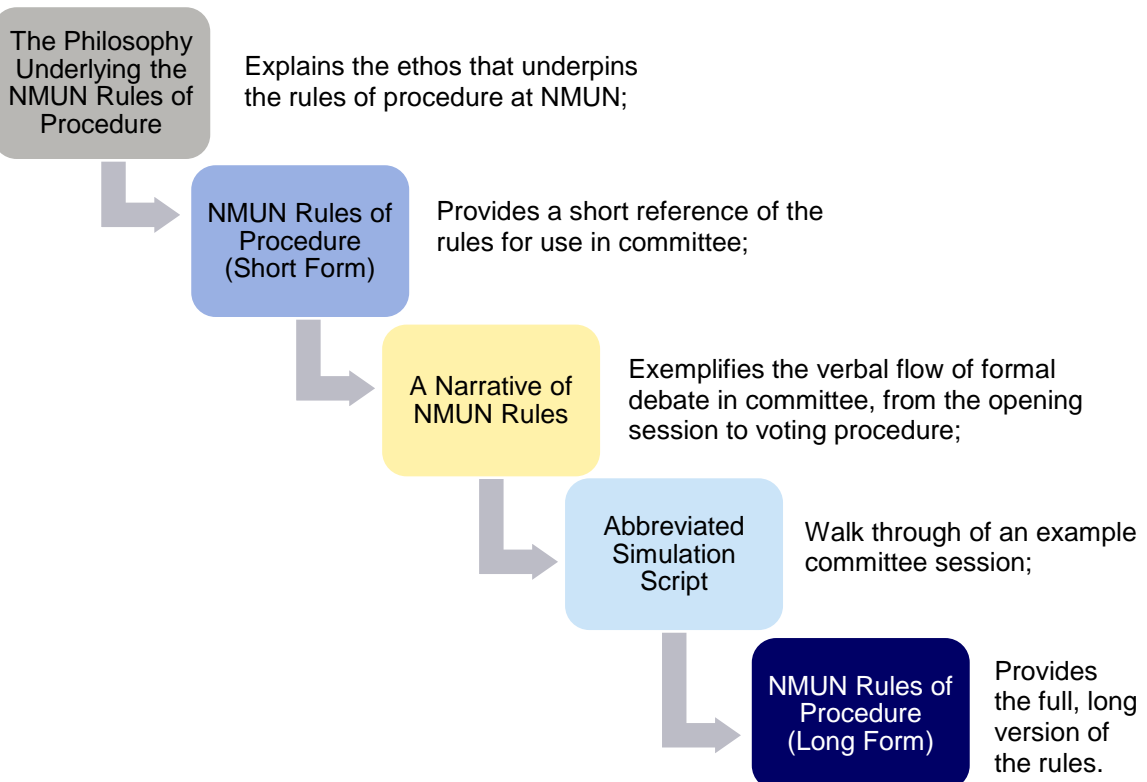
The Philosophy Underlying the NMUN Rules of Procedure

Explains the ethos that underpins the rules of procedure at NMUN;

NMUN Rules of Procedure (Short Form)

Provides a short reference of the rules for use in committee;

A Narrative of NMUN Rules

Exemplifies the verbal flow of formal debate in committee, from the opening session to voting procedure;

Abbreviated Simulation Script

Walk through of an example committee session;

NMUN Rules of Procedure (Long Form)

Provides the full, long version of the rules.